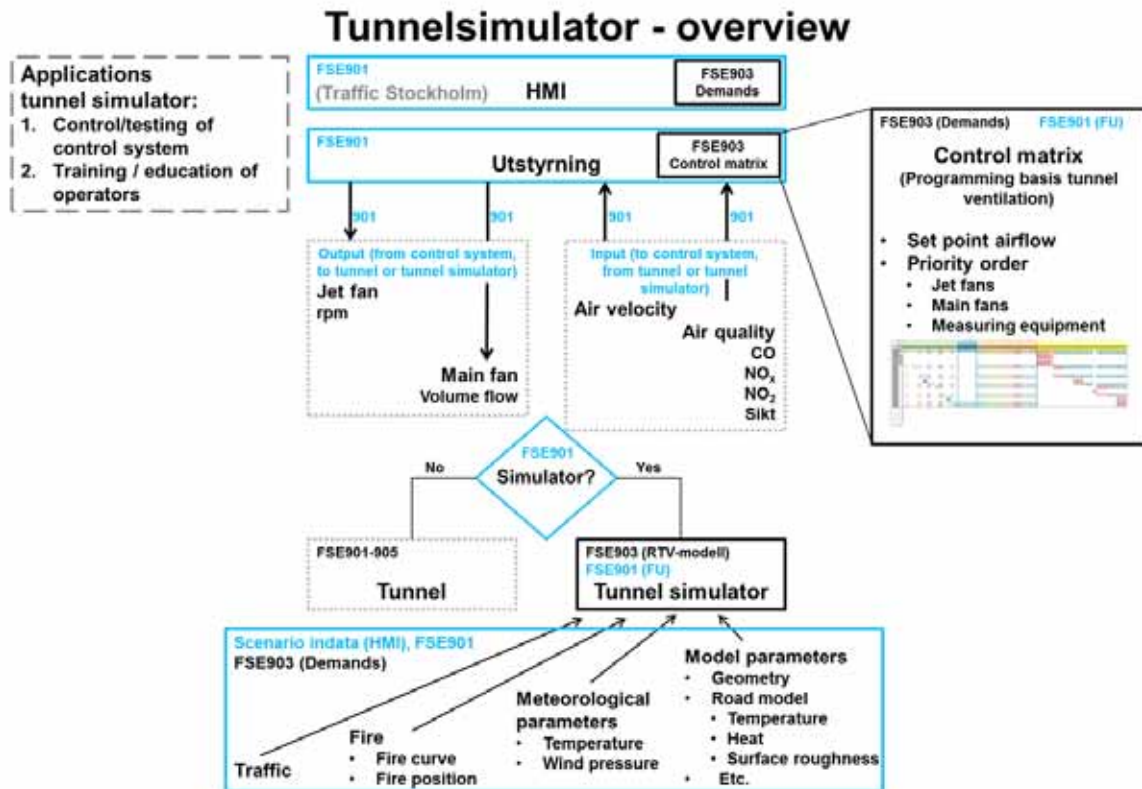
Tunnelsimulator - overview

Applications tunnel simulator:
1. Control/testing of control system
2. Training / education of operators

FSE901
(Traffic Stockholm) HMI
FSE903
Demands

FSE901
Utstyrning
FSE903
Control matrix

FSE903 (Demands) FSE901 (FU)
Control matrix
(Programming basis tunnel ventilation)
• Set point airflow
• Priority order
• Jet fans
• Main fans
• Measuring equipment

901
901
901
901

Output (from control system, to tunnel or tunnel simulator)
Jet fan
rpm
Main fan
Volume flow

Input (to control system, from tunnel or tunnel simulator)
Air velocity
Air quality
CO
$NO_x$
$NO_2$
Sikt

FSE901
Simulator?
No
Yes

FSE901-905
Tunnel

FSE903 (RTV-modell)
FSE901 (FU)
Tunnel simulator

Scenario indata (HMI), FSE901
FSE903 (Demands)
Traffic
Fire
• Fire curve
• Fire position
Meteorological parameters
• Temperature
• Wind pressure
Model parameters
• Geometry
• Road model
• Temperature
• Heat
• Surface roughness
• Etc.